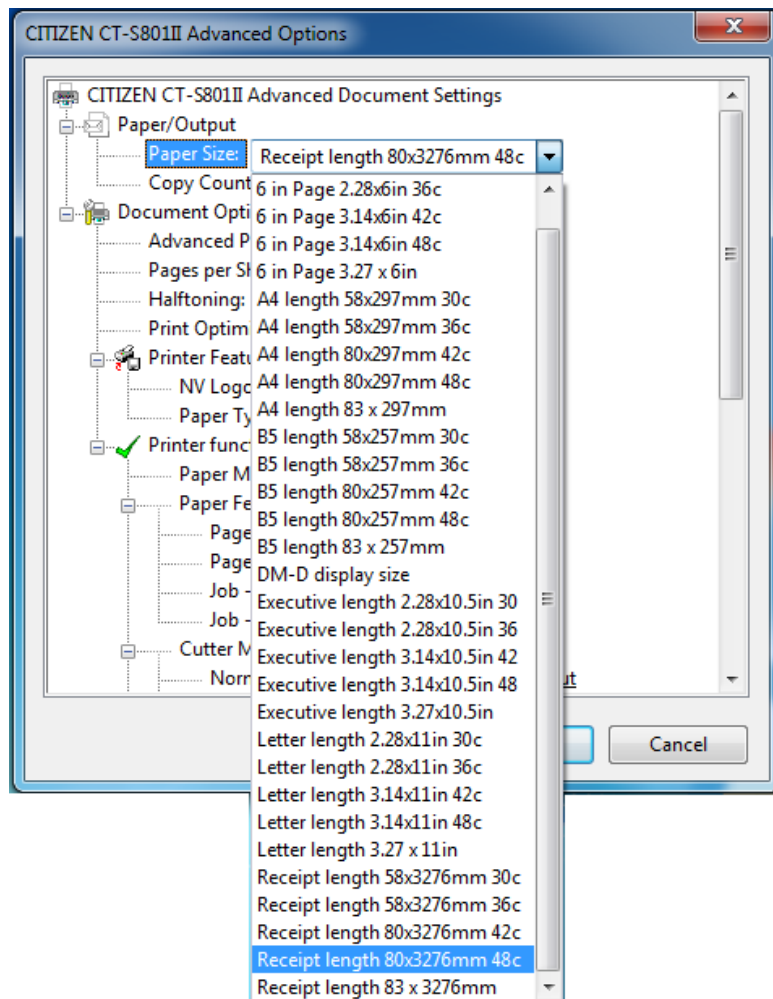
CITIZEN CT-S801II Advanced Options

CITIZEN CT-S801II Advanced Document Settings
Paper/Output
Paper Size: Receipt length 80x3276mm 48c
Copy Count
Document Opti
Advanced P
Pages per Sh
Halftoning:
Print Optim
Printer Featu
NV Logo
Paper Ty
Printer funct
Paper M
Paper Fe
Page
Page
Job -
Job -
Cutter M
Norm
ut

6 in Page 2.28x6in 36c
6 in Page 3.14x6in 42c
6 in Page 3.14x6in 48c
6 in Page 3.27 x 6in
A4 length 58x297mm 30c
A4 length 58x297mm 36c
A4 length 80x297mm 42c
A4 length 80x297mm 48c
A4 length 83 x 297mm
B5 length 58x257mm 30c
B5 length 58x257mm 36c
B5 length 80x257mm 42c
B5 length 80x257mm 48c
B5 length 83 x 257mm
DM-D display size
Executive length 2.28x10.5in 30
Executive length 2.28x10.5in 36
Executive length 3.14x10.5in 42
Executive length 3.14x10.5in 48
Executive length 3.27x10.5in
Letter length 2.28x11in 30c
Letter length 2.28x11in 36c
Letter length 3.14x11in 42c
Letter length 3.14x11in 48c
Letter length 3.27 x 11in
Receipt length 58x3276mm 30c
Receipt length 58x3276mm 36c
Receipt length 80x3276mm 42c
Receipt length 80x3276mm 48c
Receipt length 83 x 3276mm

Cancel